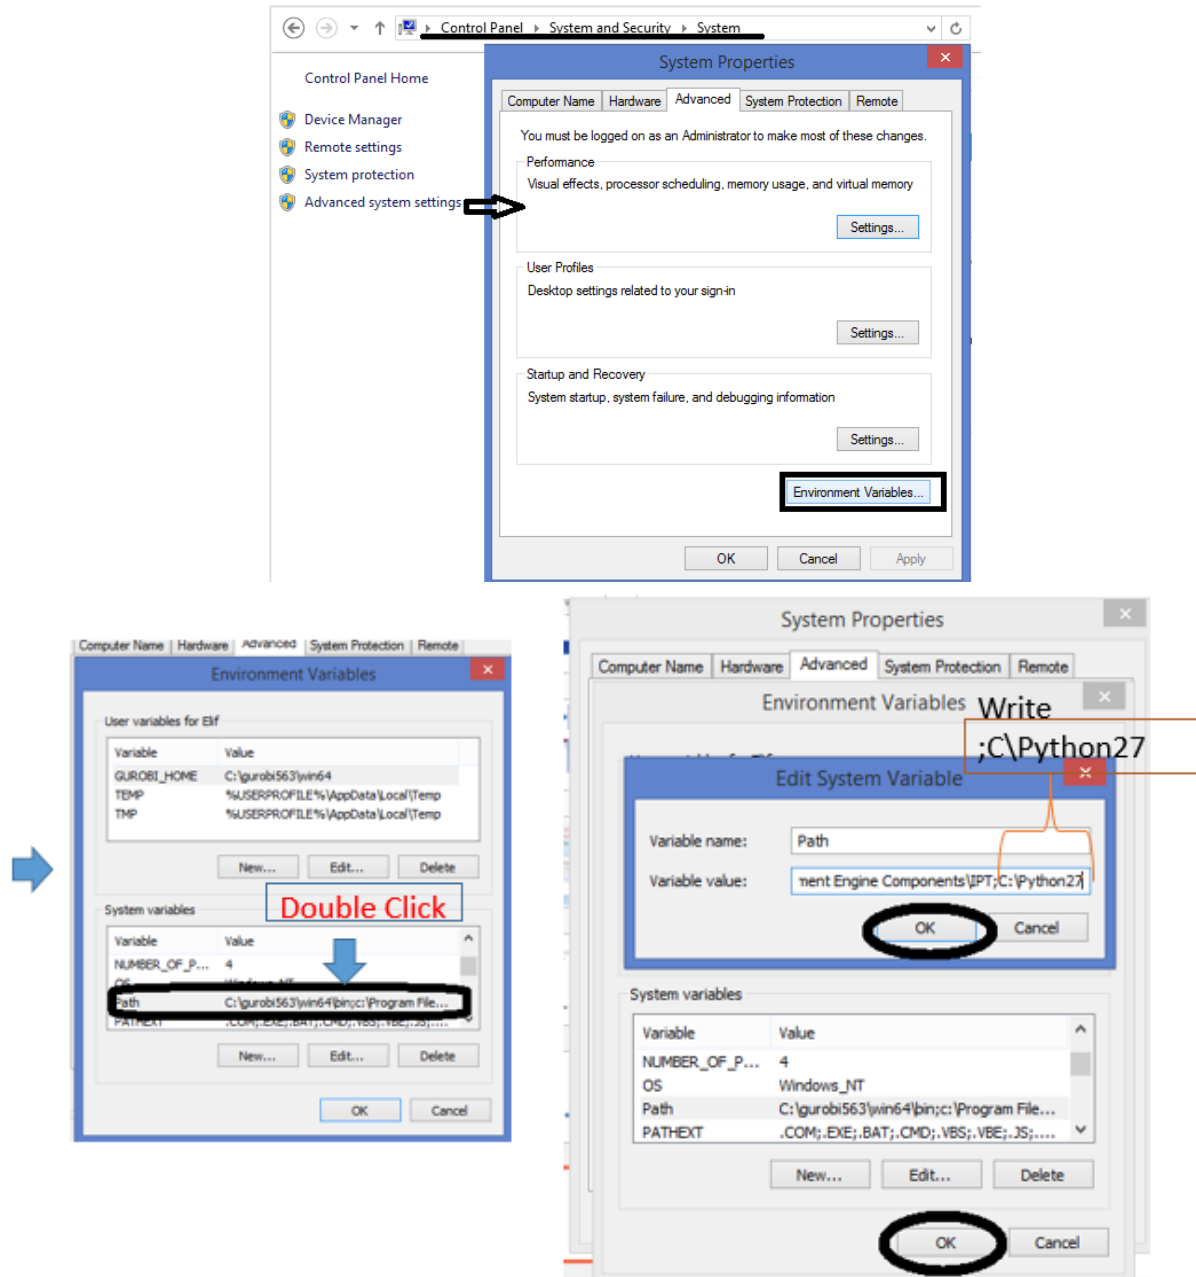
Control Panel ▸ System and Security ▸ System

Control Panel Home

Device Manager
Remote settings
System protection
Advanced system settings

System Properties

Computer Name | Hardware | Advanced | System Protection | Remote

You must be logged on as an Administrator to make most of these changes.

Performance
Visual effects, processor scheduling, memory usage, and virtual memory
Settings...

User Profiles
Desktop settings related to your sign-in
Settings...

Startup and Recovery
System startup, system failure, and debugging information
Settings...

Environment Variables...

OK Cancel Apply

Computer Name | Hardware | Advanced | System Protection | Remote

Environment Variables

User variables for Elif

| Variable | Value |
|---|---|
| GUROBI_HOME | C:\gurobi563\win64 |
| TEMP | %USERPROFILE%\AppData\Local\Temp |
| TMP | %USERPROFILE%\AppData\Local\Temp |

New... Edit... Delete

System variables

Double Click

| Variable | Value |
|---|---|
| NUMBER_OF_P... | 4 |
| OS | Windows_NT |
| Path | C:\gurobi563\win64\bin;c:\Program File... |
| PATHEXT | .COM;.EXE;.BAT;.CMD;.VBS;.VBE;.JS;.... |

New... Edit... Delete

OK Cancel

System Properties

Computer Name | Hardware | Advanced | System Protection | Remote

Environment Variables

Write
;C:\Python27

Edit System Variable

Variable name: Path
Variable value: nent Engine Components\IPT;C:\Python27

OK Cancel

System variables

| Variable | Value |
|---|---|
| NUMBER_OF_P... | 4 |
| OS | Windows_NT |
| Path | C:\gurobi563\win64\bin;c:\Program File... |
| PATHEXT | .COM;.EXE;.BAT;.CMD;.VBS;.VBE;.JS;.... |

New... Edit... Delete

OK Cancel